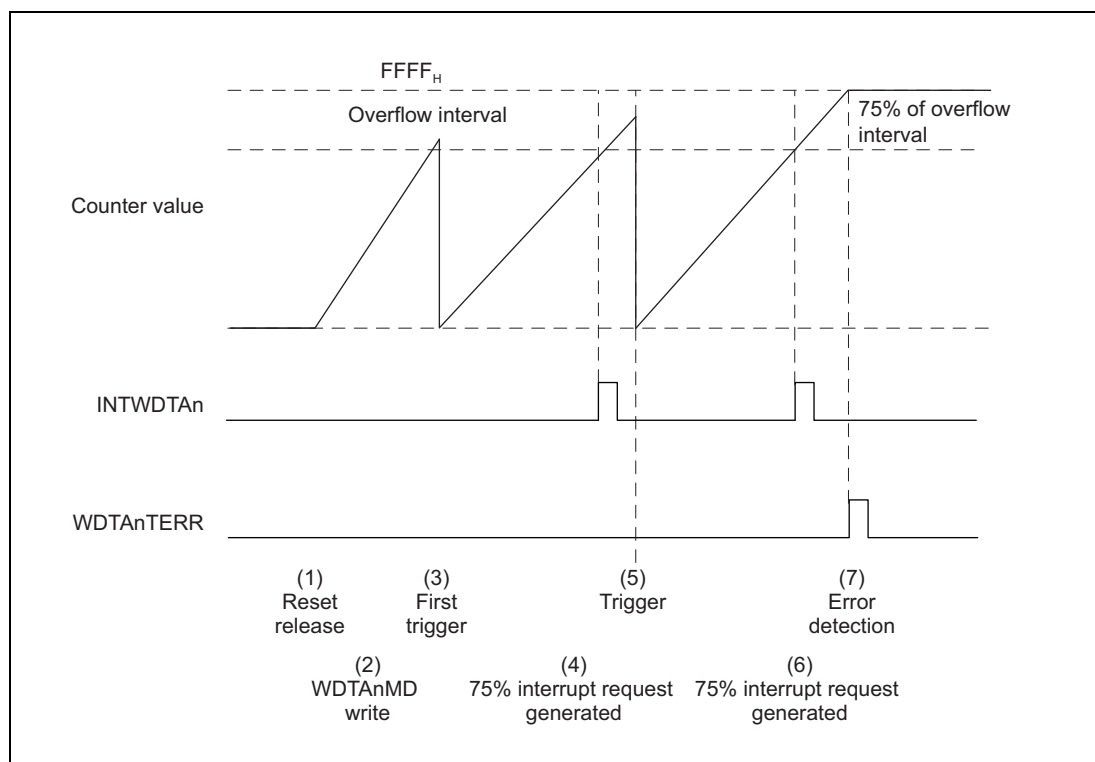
$FFFF_H$

Overflow interval

75% of overflow interval

Counter value

INTWDTAn

WDTAnTERR

(1) Reset release

(3) First trigger

(5) Trigger

(7) Error detection

(2) WDTAnMD write

(4) 75% interrupt request generated

(6) 75% interrupt request generated